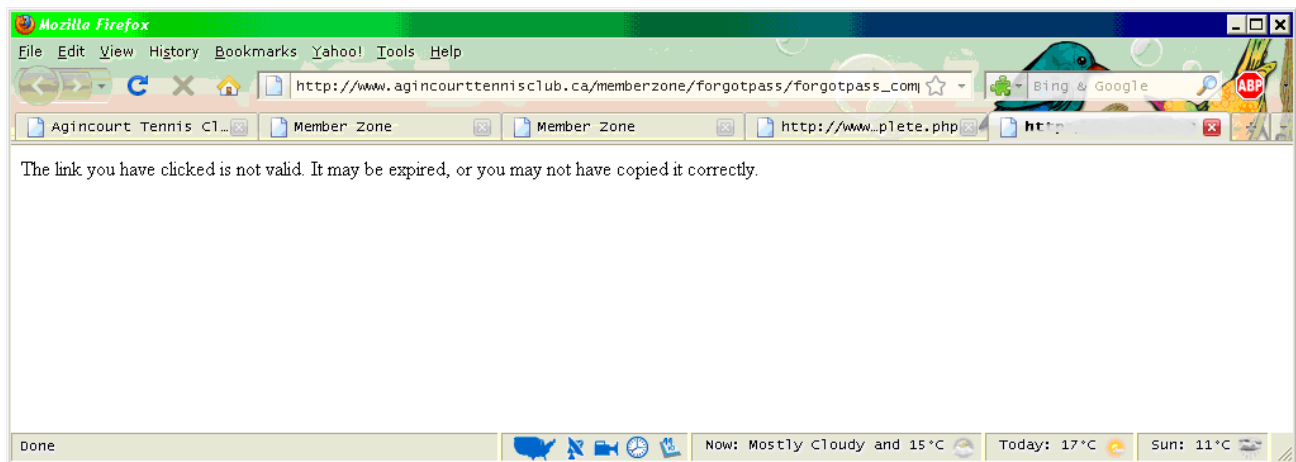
Mozilla Firefox

File Edit View History Bookmarks Yahoo! Tools Help

http://www.agincourttennisclub.ca/memberzone/forgotpass/forgotpass_com

Bing & Google

ABP

Agincourt Tennis Cl... | Member Zone | Member Zone | http://www...plete.php | htt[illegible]

The link you have clicked is not valid. It may be expired, or you may not have copied it correctly.

Done

Now: Mostly Cloudy and 15°C | Today: 17°C | Sun: 11°C